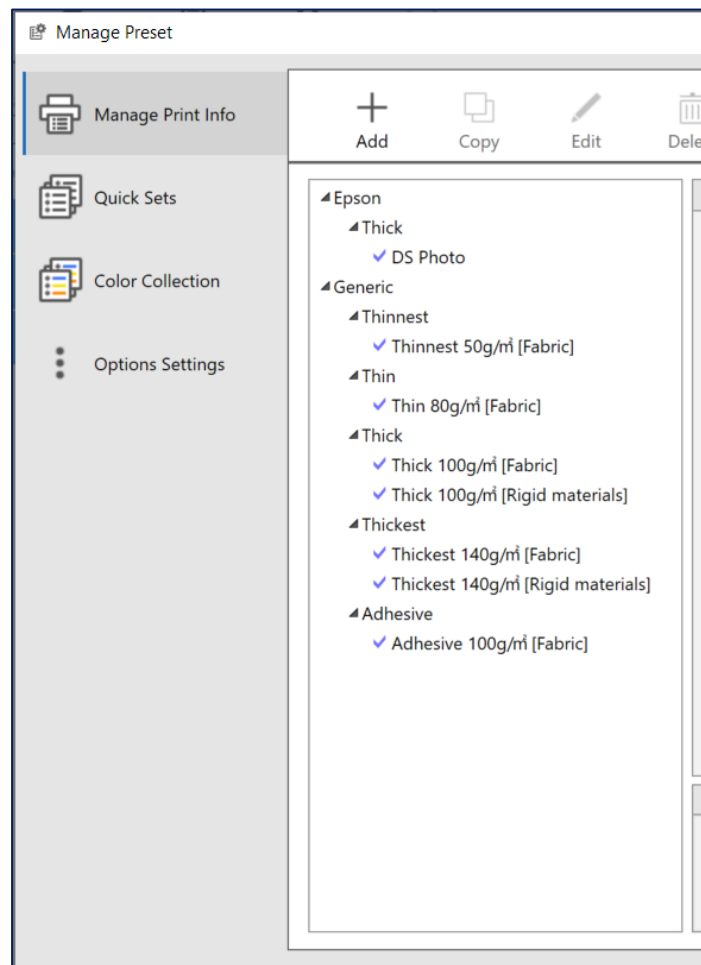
Manage Preset

Manage Print Info

Quick Sets

Color Collection

Options Settings

Add
Copy
Edit
Dele

◢Epson
◢Thick
✓ DS Photo
◢Generic
◢Thinnest
✓ Thinnest 50g/㎡ [Fabric]
◢Thin
✓ Thin 80g/㎡ [Fabric]
◢Thick
✓ Thick 100g/㎡ [Fabric]
✓ Thick 100g/㎡ [Rigid materials]
◢Thickest
✓ Thickest 140g/㎡ [Fabric]
✓ Thickest 140g/㎡ [Rigid materials]
◢Adhesive
✓ Adhesive 100g/㎡ [Fabric]